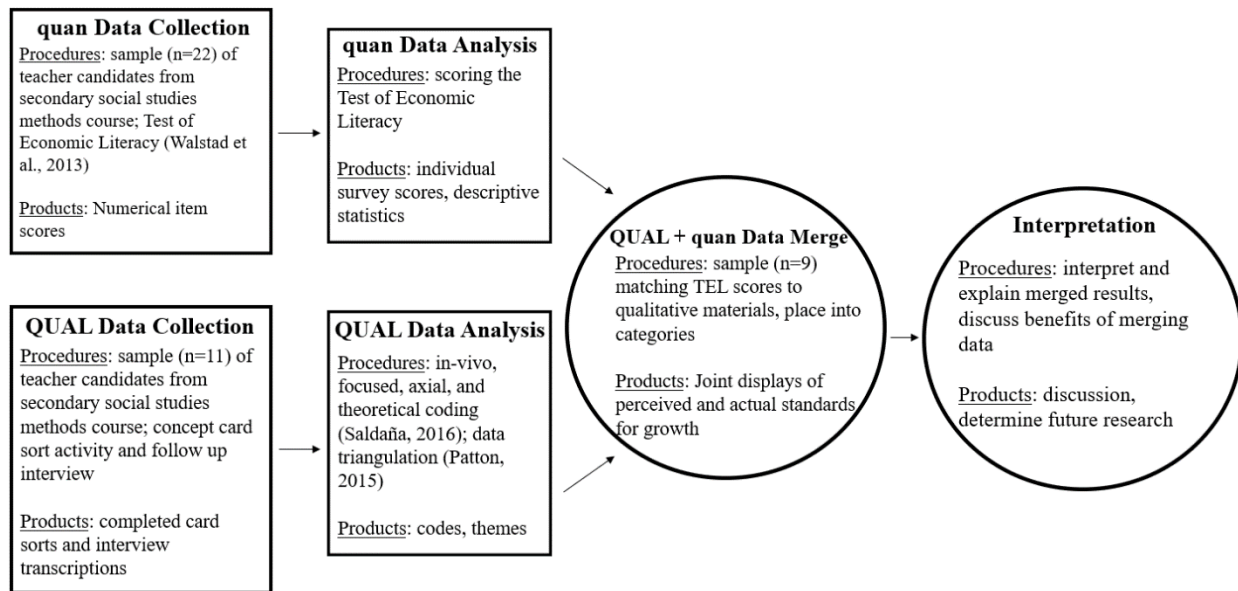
quan Data Collection

Procedures: sample (n=22) of teacher candidates from secondary social studies methods course; Test of Economic Literacy (Walstad et al., 2013)

Products: Numerical item scores

quan Data Analysis

Procedures: scoring the Test of Economic Literacy

Products: individual survey scores, descriptive statistics

QUAL Data Collection

Procedures: sample (n=11) of teacher candidates from secondary social studies methods course; concept card sort activity and follow up interview

Products: completed card sorts and interview transcriptions

QUAL Data Analysis

Procedures: in-vivo, focused, axial, and theoretical coding (Saldaña, 2016); data triangulation (Patton, 2015)

Products: codes, themes

QUAL + quan Data Merge

Procedures: sample (n=9) matching TEL scores to qualitative materials, place into categories

Products: Joint displays of perceived and actual standards for growth

Interpretation

Procedures: interpret and explain merged results, discuss benefits of merging data

Products: discussion, determine future research